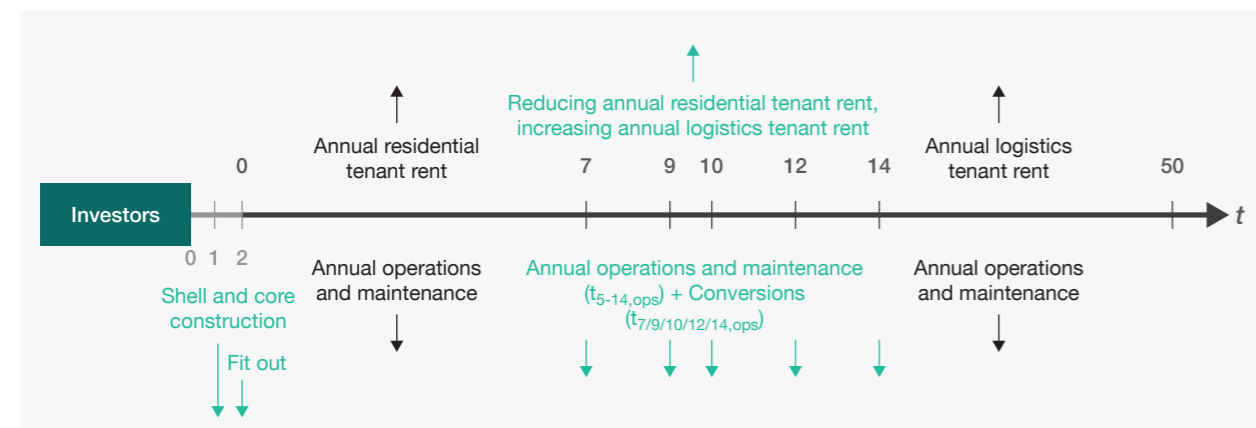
Reducing annual residential tenant rent, increasing annual logistics tenant rent

Annual residential tenant rent

Annual logistics tenant rent

0

7

9

10

12

14

50

Investors

$t$

0 1 2

Shell and core construction

Fit out

Annual operations and maintenance

Annual operations and maintenance ($t_{5-14,ops}$) + Conversions ($t_{7/9/10/12/14,ops}$)

Annual operations and maintenance